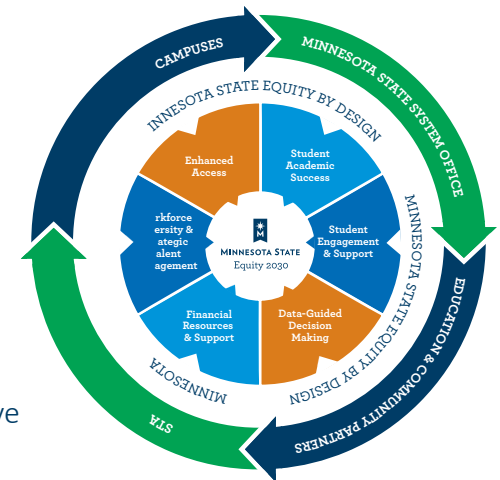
CAMPUSES

MINNESOTA STATE SYSTEM OFFICE

EDUCATION & COMMUNITY PARTNERS

STA

INNESOTA STATE EQUITY BY DESIGN

MINNESOTA STATE EQUITY BY DESIGN

MINNESOTA

Enhanced Access

Student Academic Success

Student Engagement & Support

Data-Guided Decision Making

Financial Resources & Support

rkforce ersity & ategic alent agement

MINNESOTA STATE
Equity 2030

ve